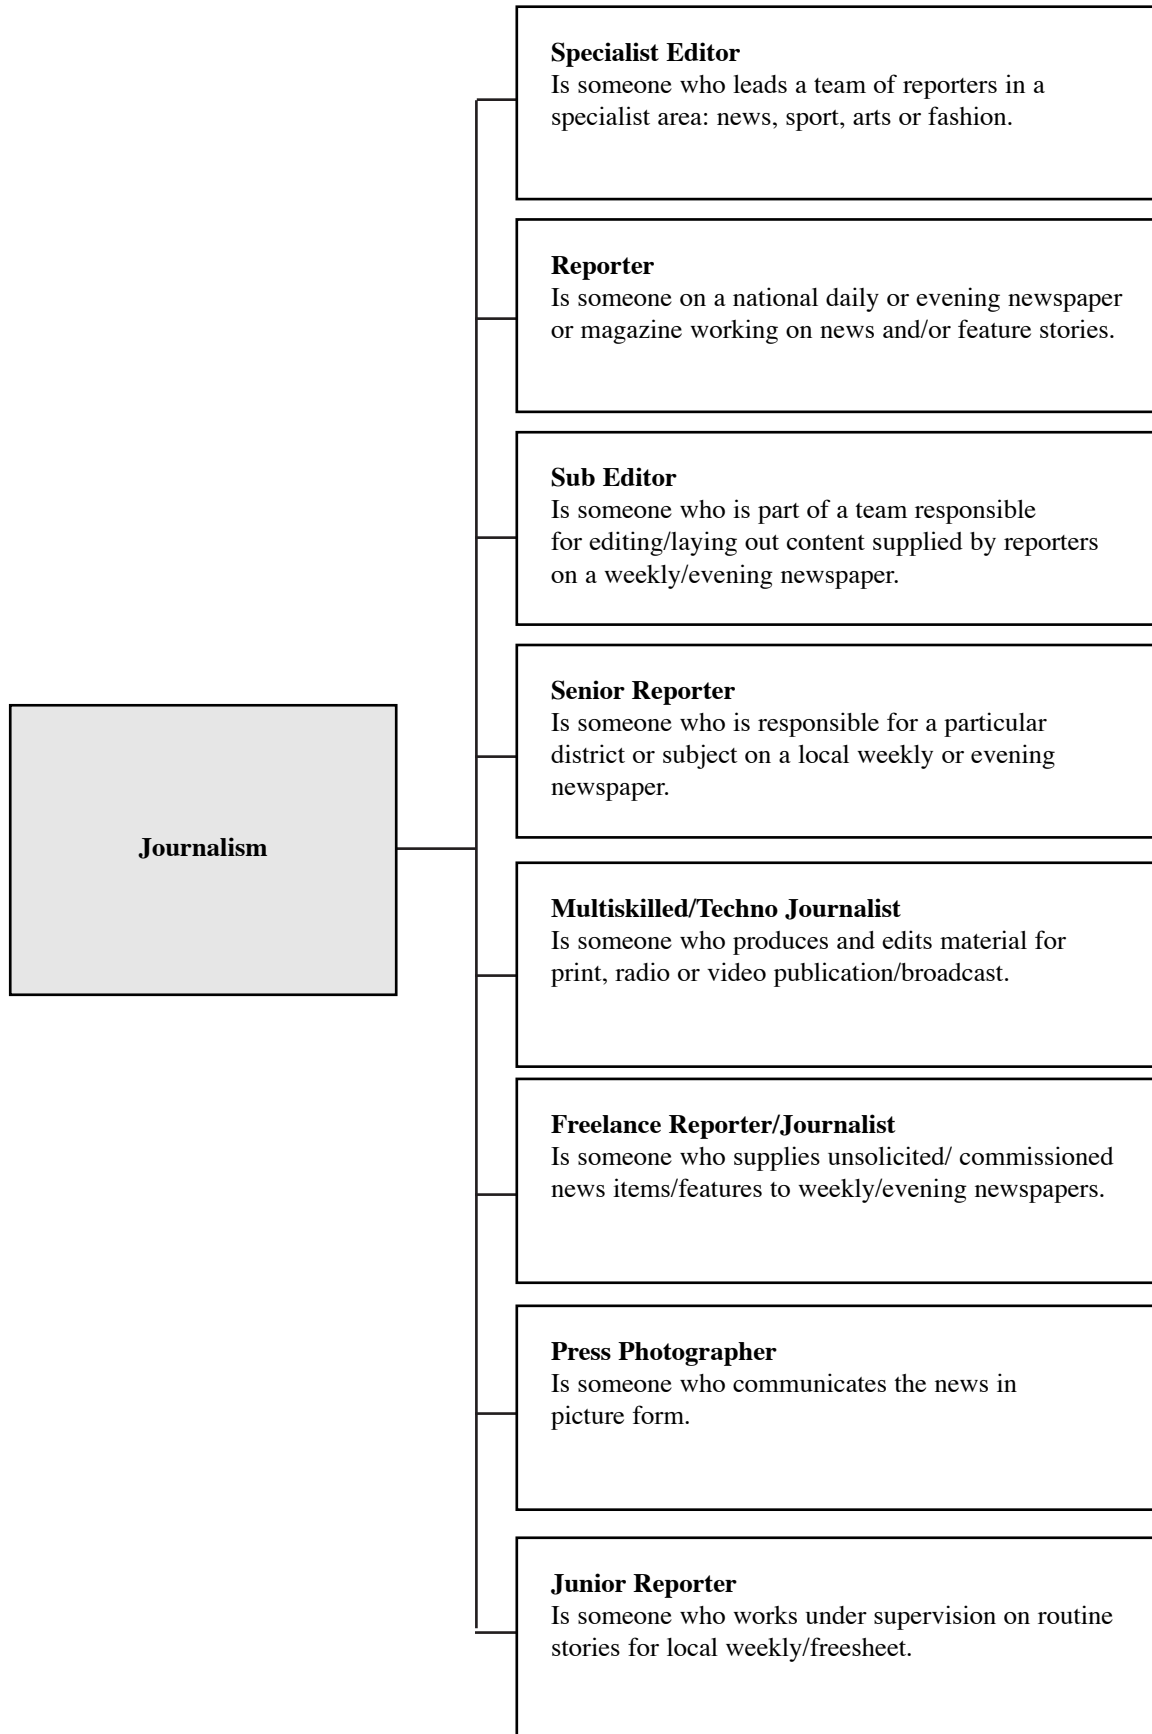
Journalism

**Specialist Editor**
Is someone who leads a team of reporters in a specialist area: news, sport, arts or fashion.

**Reporter**
Is someone on a national daily or evening newspaper or magazine working on news and/or feature stories.

**Sub Editor**
Is someone who is part of a team responsible for editing/laying out content supplied by reporters on a weekly/evening newspaper.

**Senior Reporter**
Is someone who is responsible for a particular district or subject on a local weekly or evening newspaper.

**Multiskilled/Techno Journalist**
Is someone who produces and edits material for print, radio or video publication/broadcast.

**Freelance Reporter/Journalist**
Is someone who supplies unsolicited/ commissioned news items/features to weekly/evening newspapers.

**Press Photographer**
Is someone who communicates the news in picture form.

**Junior Reporter**
Is someone who works under supervision on routine stories for local weekly/freesheet.